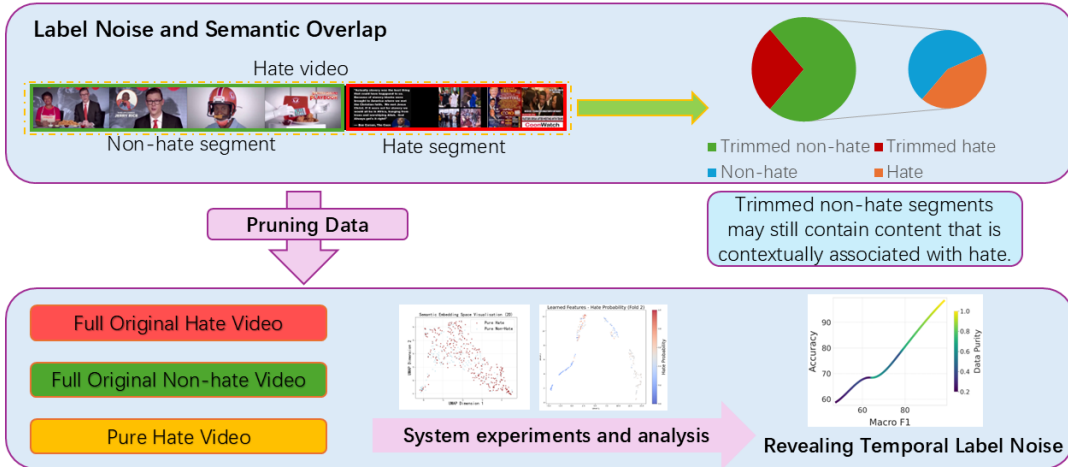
Label Noise and Semantic Overlap

Hate video

Non-hate segment

Hate segment

Trimmed non-hate
Trimmed hate
Non-hate
Hate

Trimmed non-hate segments may still contain content that is contextually associated with hate.

Pruning Data

Full Original Hate Video

Full Original Non-hate Video

Pure Hate Video

Semantic Embedding Space Visualization (2D)
Pure Hate
Pure Non-Hate
UMAP Dimension 1
UMAP Dimension 2

Learned Features - Hate Probability (Fold 2)
Hate Probability

System experiments and analysis

Accuracy
90
80
70
60
60
80
Macro F1
Data Purity
1.0
0.8
0.6
0.4
0.2

Revealing Temporal Label Noise